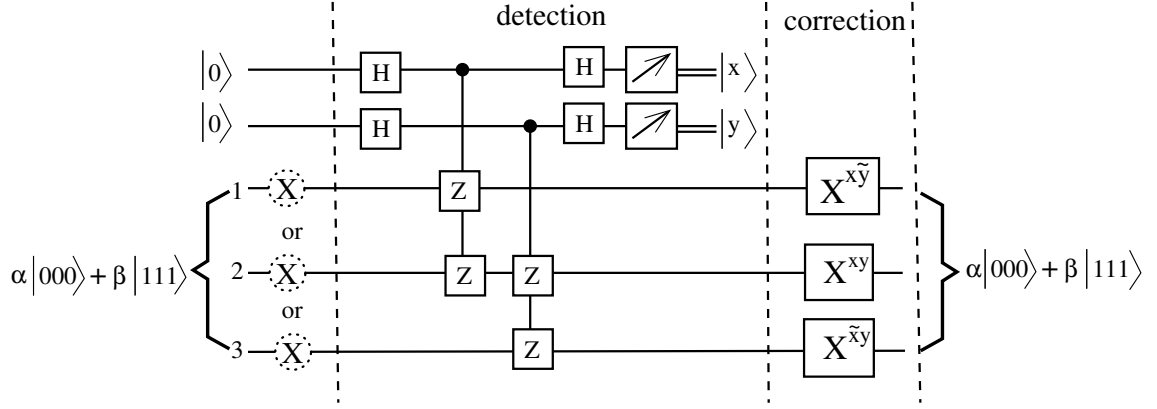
detection

correction

$|0\rangle$ H H $|x\rangle$

$|0\rangle$ H H $|y\rangle$

1 X Z $X^{x\tilde{y}}$

or

$\alpha|000\rangle+\beta|111\rangle$ 2 X Z Z $X^{xy}$ $\alpha|000\rangle+\beta|111\rangle$

or

3 X Z $X^{\tilde{x}y}$